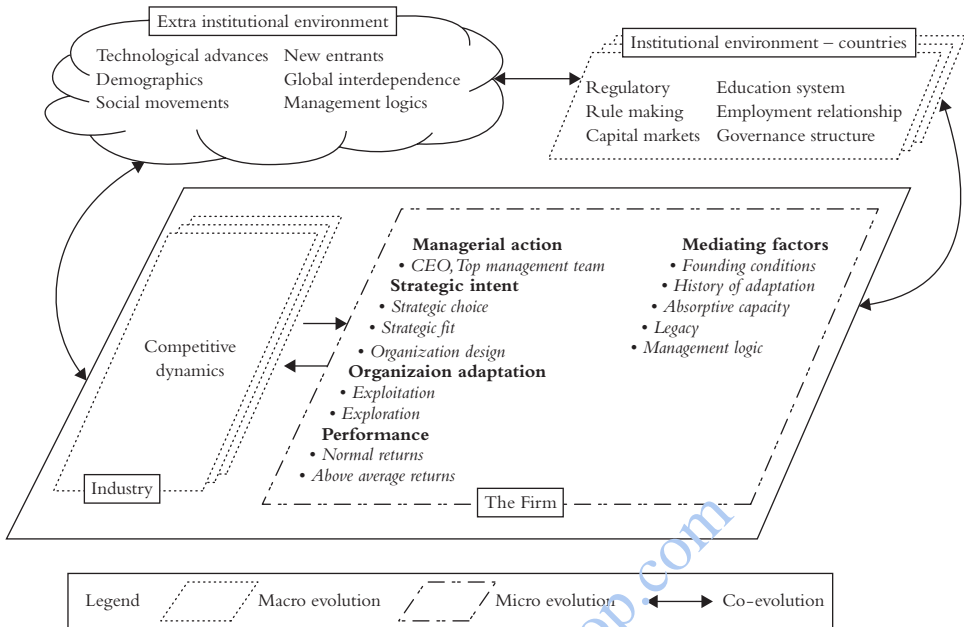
Extra institutional environment

Technological advances
Demographics
Social movements

New entrants
Global interdependence
Management logics

Institutional environment – countries

Regulatory
Rule making
Capital markets

Education system
Employment relationship
Governance structure

Competitive dynamics

Industry

Managerial action
• CEO, Top management team
Strategic intent
• Strategic choice
• Strategic fit
• Organization design
Organizaion adaptation
• Exploitation
• Exploration
Performance
• Normal returns
• Above average returns

Mediating factors
• Founding conditions
• History of adaptation
• Absorptive capacity
• Legacy
• Management logic

The Firm

Legend
Macro evolution
Micro evolution
Co-evolution